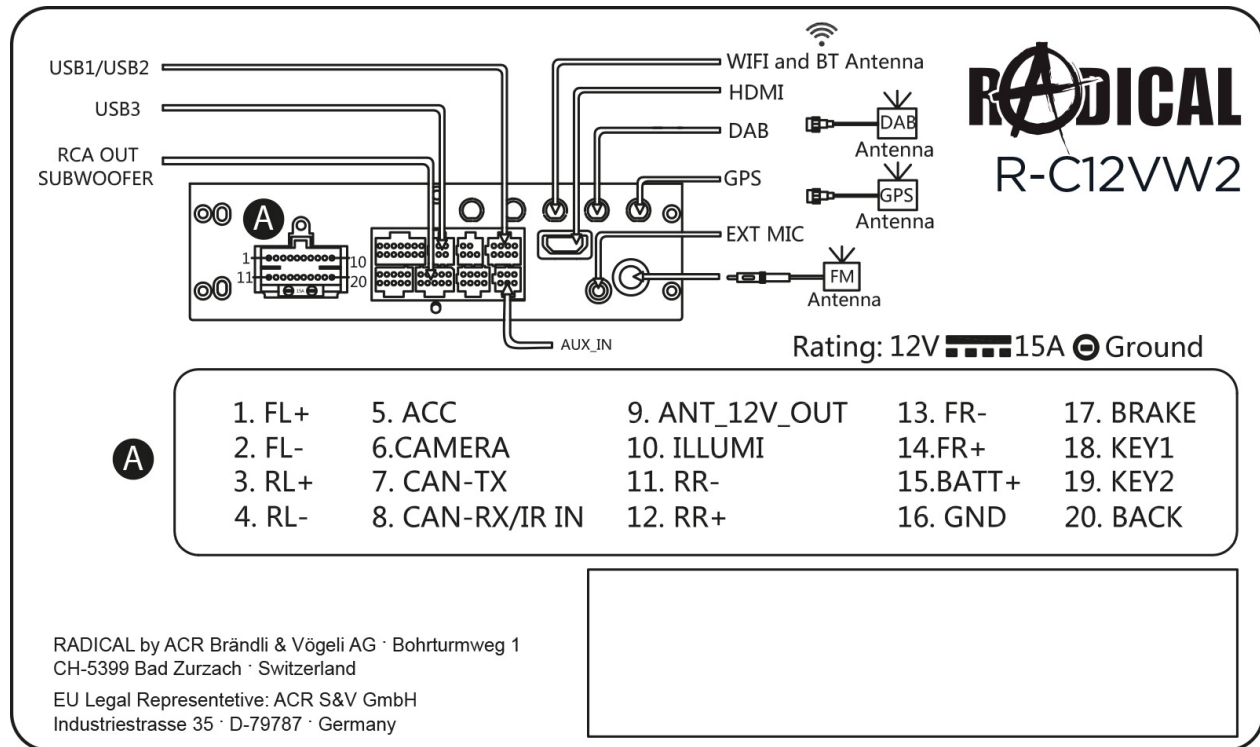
USB1/USB2

USB3

RCA OUT
SUBWOOFER

WIFI and BT Antenna

HDMI

DAB

GPS

EXT MIC

DAB
Antenna

GPS
Antenna

FM
Antenna

RADICAL

R-C12VW2

A

1

10

11

20

15A

AUX_IN

Rating: 12V 15A Ground

A

| 1. FL+ | 5. ACC | 9. ANT_12V_OUT | 13. FR- | 17. BRAKE |
|---|---|---|---|---|
| 2. FL- | 6.CAMERA | 10. ILLUMI | 14.FR+ | 18. KEY1 |
| 3. RL+ | 7. CAN-TX | 11. RR- | 15.BATT+ | 19. KEY2 |
| 4. RL- | 8. CAN-RX/IR IN | 12. RR+ | 16. GND | 20. BACK |

RADICAL by ACR Brändli & Vögeli AG · Bohrturmweg 1
CH-5399 Bad Zurzach · Switzerland

EU Legal Representetive: ACR S&V GmbH
Industriestrasse 35 · D-79787 · Germany